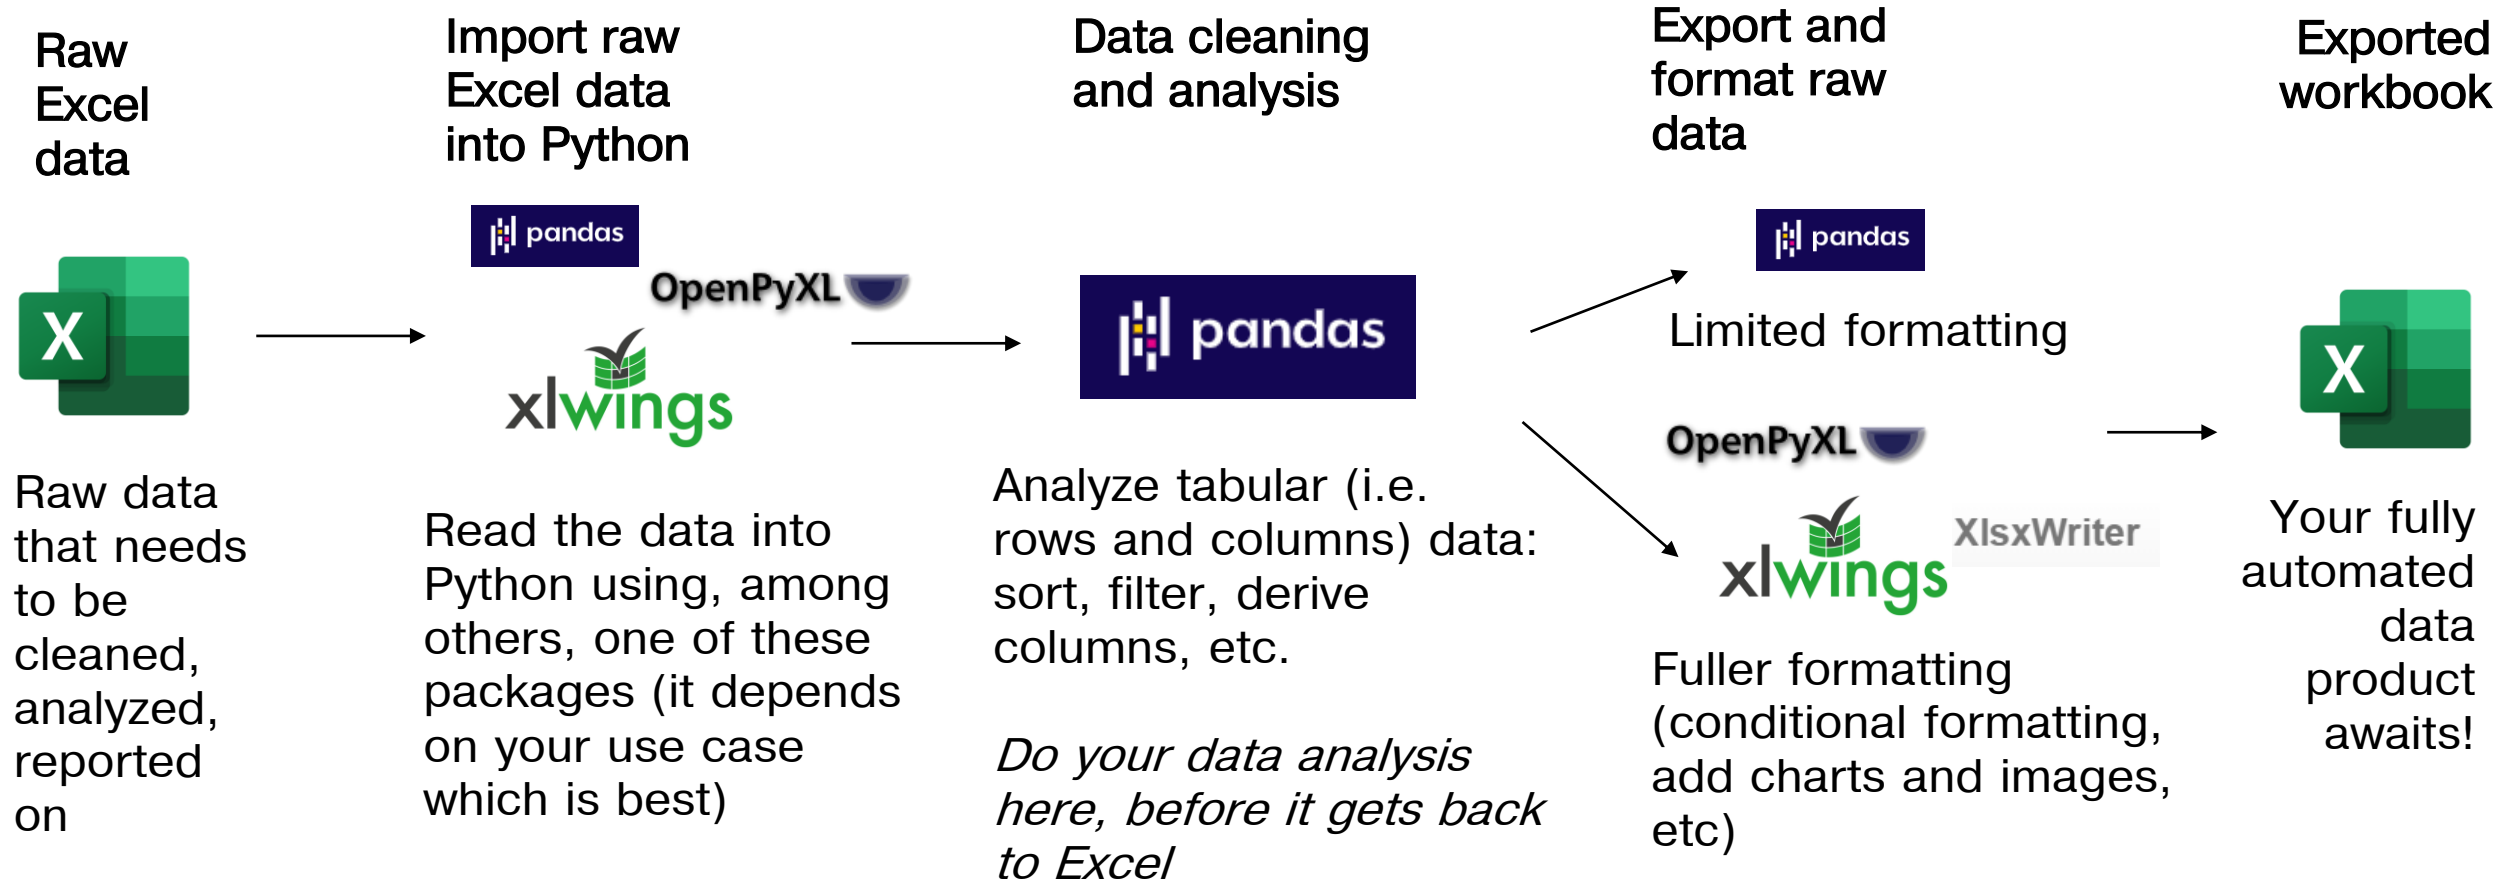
Raw Excel data

X

Raw data that needs to be cleaned, analyzed, reported on

Import raw Excel data into Python

pandas

OpenPyXL

xlwings

Read the data into Python using, among others, one of these packages (it depends on your use case which is best)

Data cleaning and analysis

pandas

Analyze tabular (i.e. rows and columns) data: sort, filter, derive columns, etc.

*Do your data analysis here, before it gets back to Excel*

Export and format raw data

pandas

Limited formatting

OpenPyXL

xlwings

XlsxWriter

Fuller formatting (conditional formatting, add charts and images, etc)

Exported workbook

X

Your fully automated data product awaits!